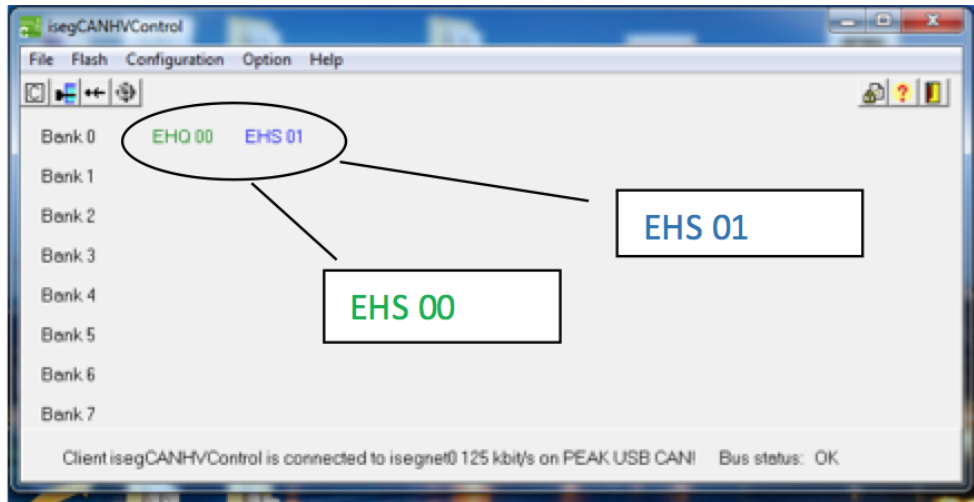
isegCANHVControl

File Flash Configuration Option Help

Bank 0 EHQ 00 EHS 01

Bank 1

Bank 2

Bank 3

Bank 4

Bank 5

Bank 6

Bank 7

EHS 01

EHS 00

Client isegCANHVControl is connected to isegnet0 125 kbit/s on PEAK USB CAN! Bus status: OK